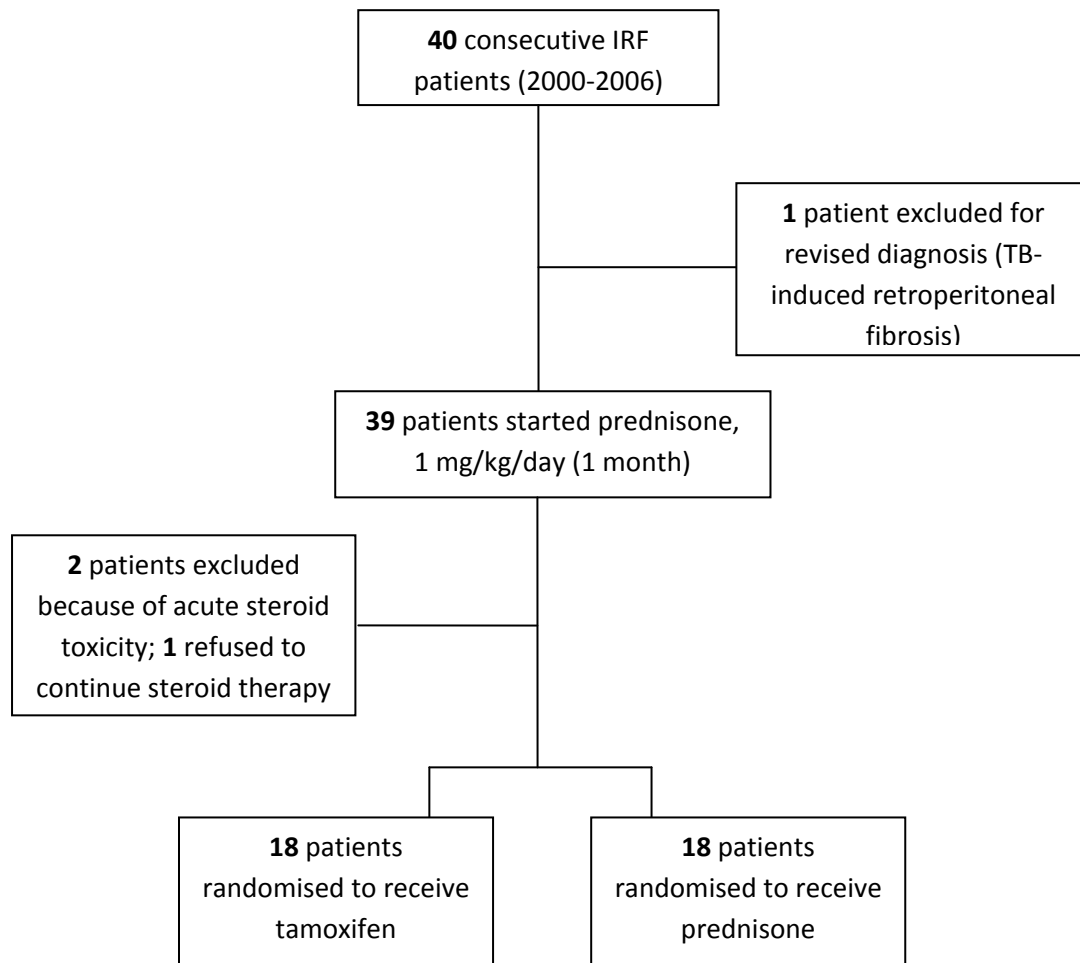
40 consecutive IRF patients (2000-2006)

1 patient excluded for revised diagnosis (TB-induced retroperitoneal fibrosis)

39 patients started prednisone, 1 mg/kg/day (1 month)

2 patients excluded because of acute steroid toxicity; 1 refused to continue steroid therapy

18 patients randomised to receive tamoxifen

18 patients randomised to receive prednisone